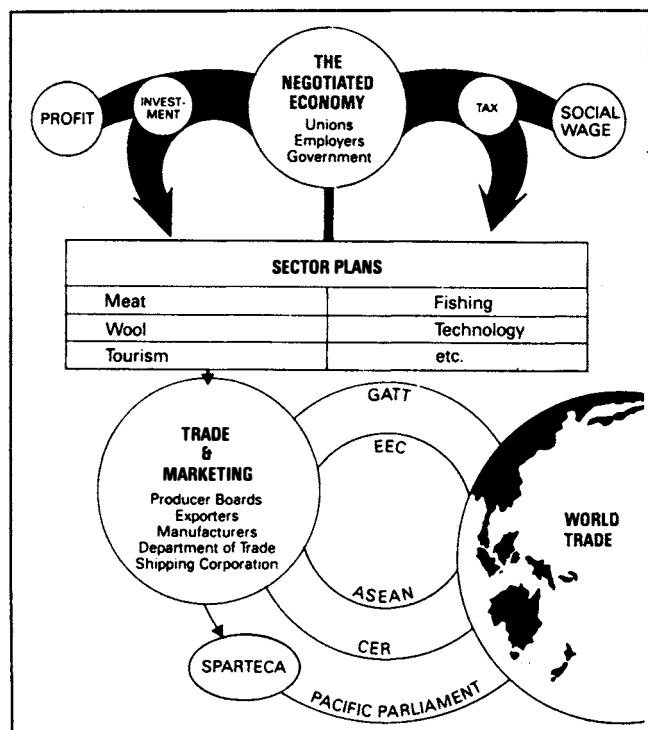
THE NEGOTIATED ECONOMY
Unions
Employers
Government

PROFIT

INVESTMENT

TAX

SOCIAL WAGE

SECTOR PLANS

| Meat | Fishing |
|---|---|
| Wool | Technology |
| Tourism | etc. |

TRADE & MARKETING
Producer Boards
Exporters
Manufacturers
Department of Trade
Shipping Corporation

GATT

EEC

ASEAN

CER

WORLD TRADE

SPARTECA

PACIFIC PARLIAMENT